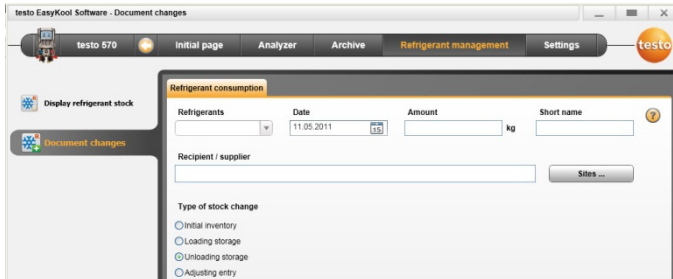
testo EasyKool Software - Document changes

testo 570
Initial page
Analyzer
Archive
Refrigerant management
Settings
testo

Display refrigerant stock

Document changes

Refrigerant consumption

Refrigerants
Date
11.05.2011
Amount
kg
Short name
?

Recipient / supplier

Sites ...

Type of stock change

Initial inventory
Loading storage
Unloading storage
Adjusting entry